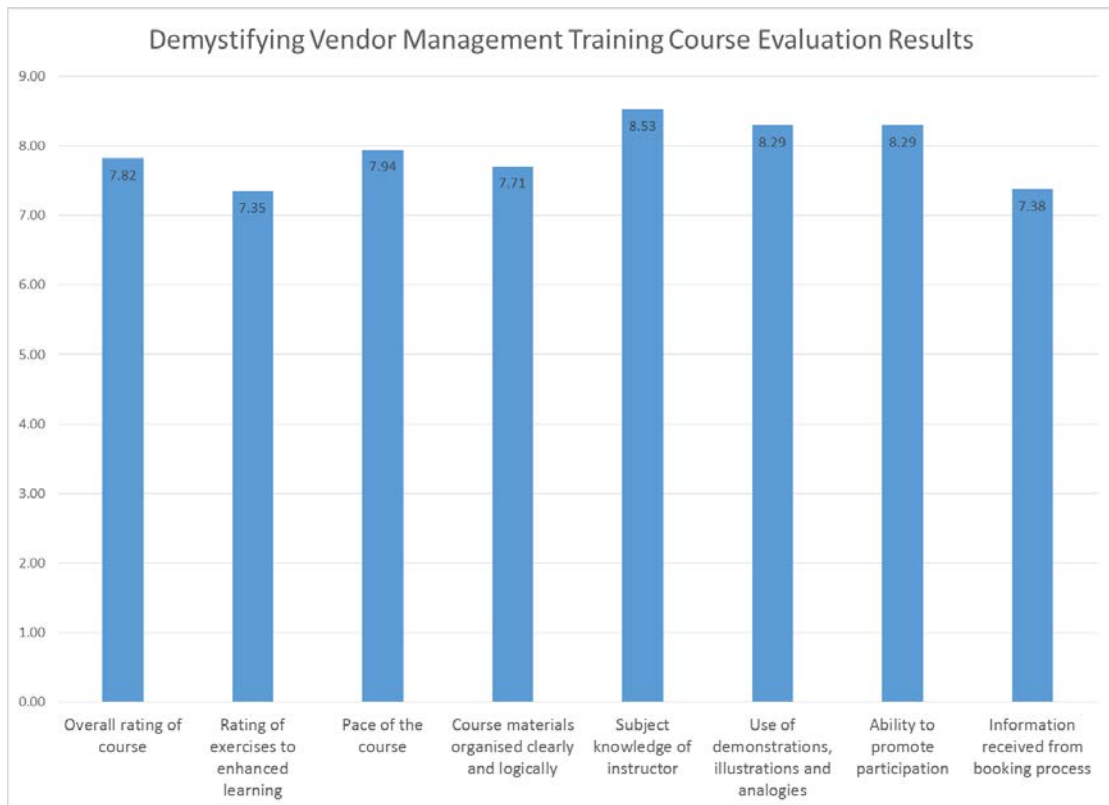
Demystifying Vendor Management Training Course Evaluation Results

9.00
8.00
7.00
6.00
5.00
4.00
3.00
2.00
1.00
0.00

7.82
7.35
7.94
7.71
8.53
8.29
8.29
7.38

Overall rating of course
Rating of exercises to enhanced learning
Pace of the course
Course materials organised clearly and logically
Subject knowledge of instructor
Use of demonstrations, illustrations and analogies
Ability to promote participation
Information received from booking process